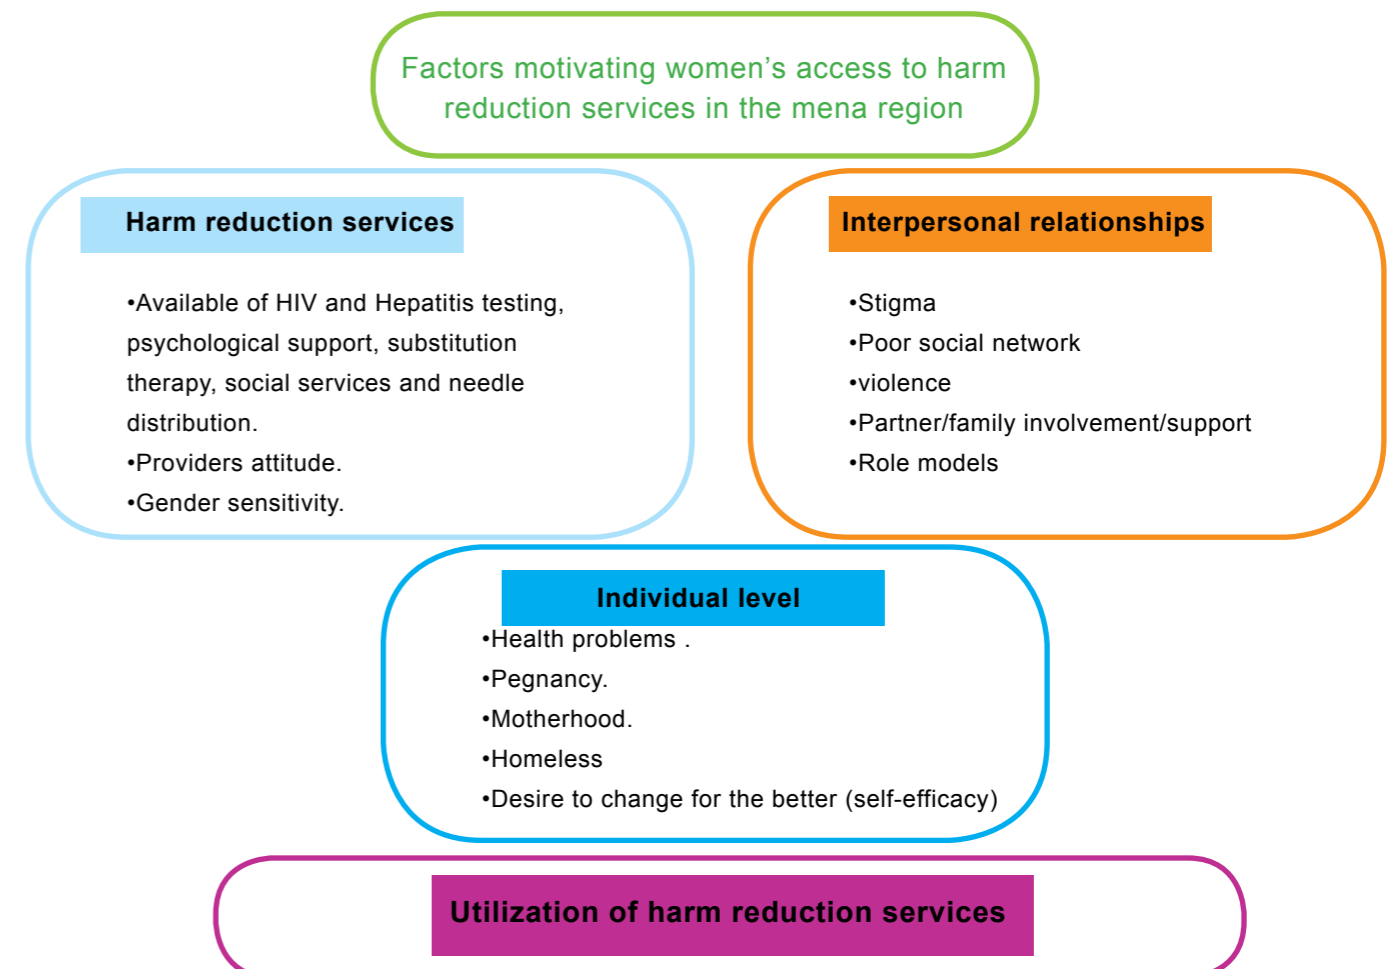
Factors motivating women's access to harm reduction services in the mena region

Harm reduction services

•Available of HIV and Hepatitis testing, psychological support, substitution therapy, social services and needle distribution.
•Providers attitude.
•Gender sensitivity.

Interpersonal relationships

•Stigma
•Poor social network
•violence
•Partner/family involvement/support
•Role models

Individual level

•Health problems .
•Pegnancy.
•Motherhood.
•Homeless
•Desire to change for the better (self-efficacy)

Utilization of harm reduction services